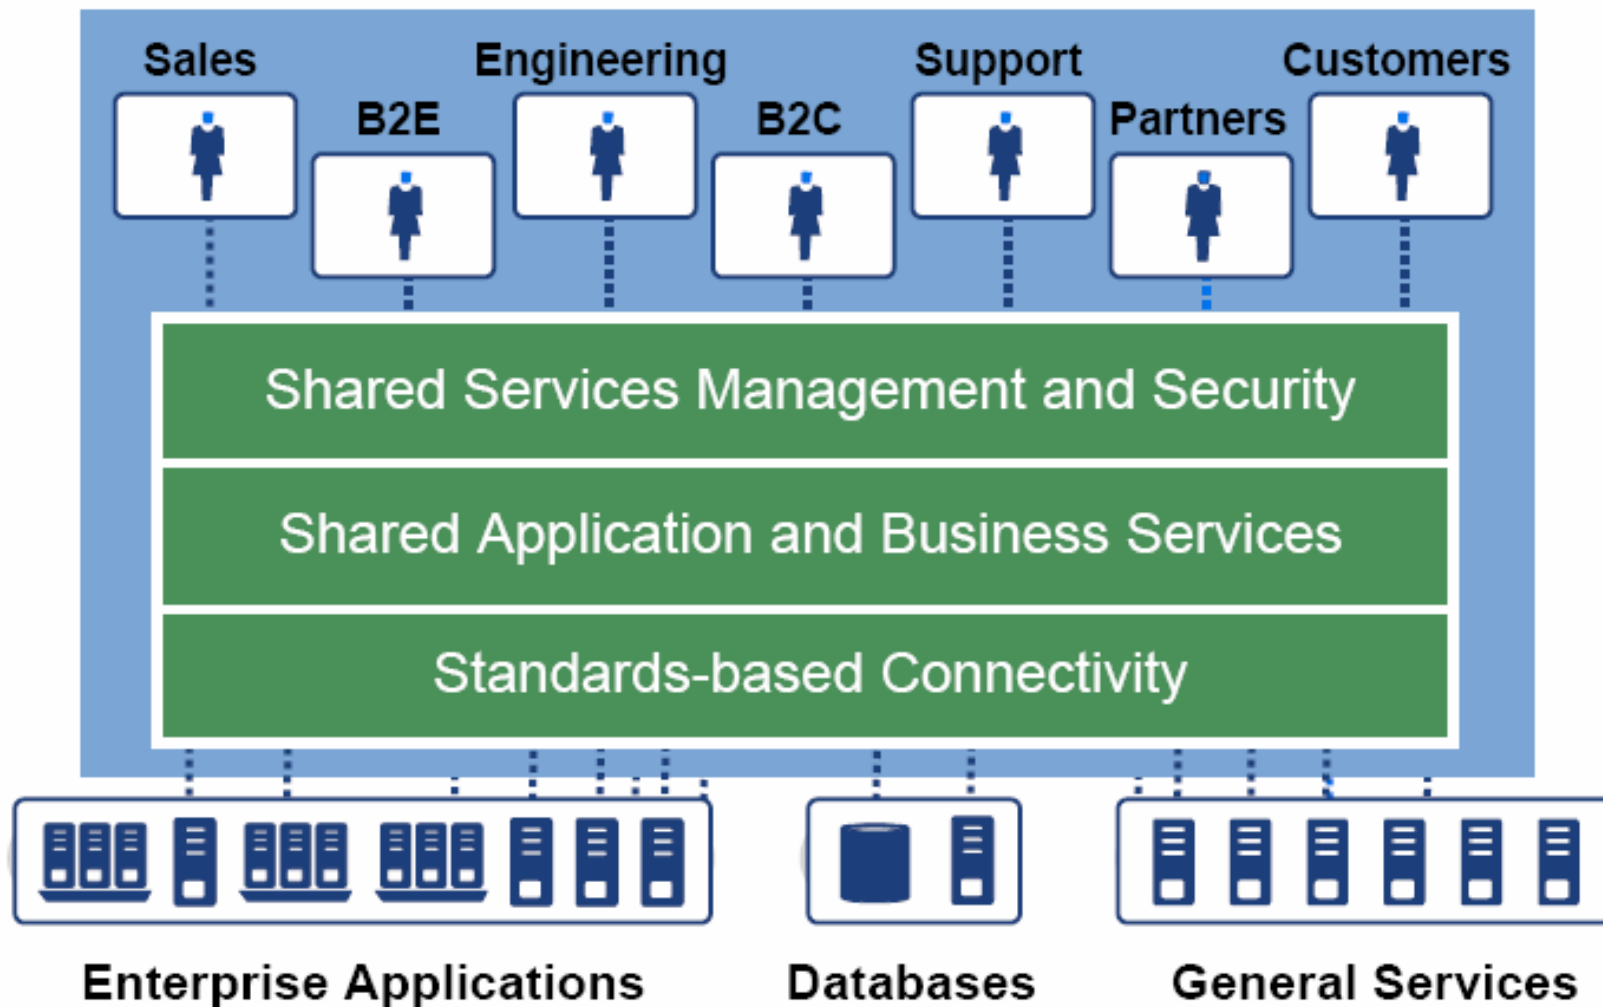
Sales

B2E

Engineering

B2C

Support

Partners

Customers

Shared Services Management and Security

Shared Application and Business Services

Standards-based Connectivity

Enterprise Applications

Databases

General Services